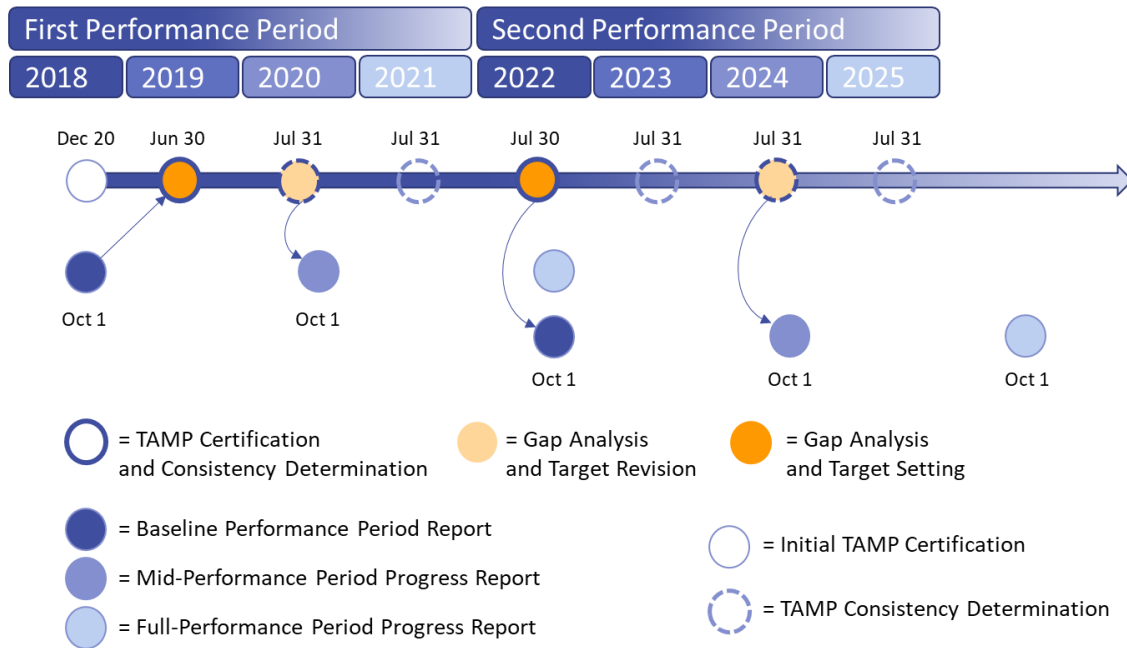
First Performance Period

Second Performance Period

2018

2019

2020

2021

2022

2023

2024

2025

Dec 20

Jun 30

Jul 31

Jul 31

Jul 30

Jul 31

Jul 31

Jul 31

Oct 1

Oct 1

Oct 1

Oct 1

Oct 1

= TAMP Certification and Consistency Determination

= Gap Analysis and Target Revision

= Gap Analysis and Target Setting

= Baseline Performance Period Report

= Mid-Performance Period Progress Report

= Full-Performance Period Progress Report

= Initial TAMP Certification

= TAMP Consistency Determination